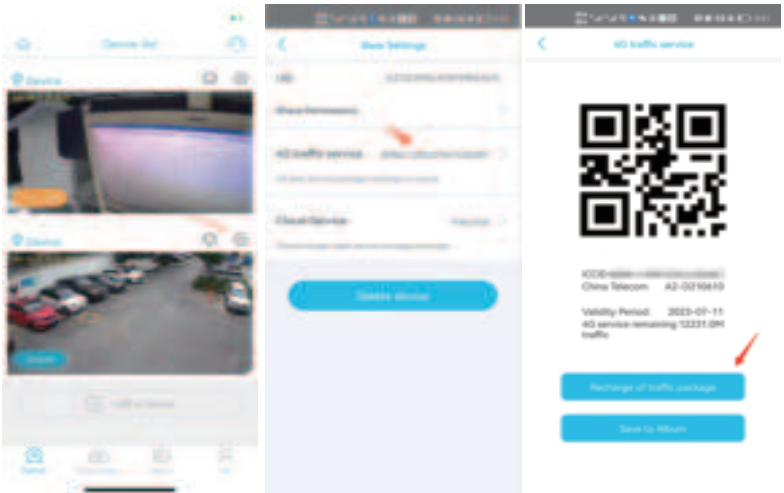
Device list

Device

Device

Add a device

More Settings

UID

Share Permission

4G traffic service

Cloud Service

Delete device

4G traffic service

ICCID:
China Telecom A2-0210610

Validity Period: 2023-07-11
4G service remaining 12231.0M traffic

Recharge of traffic package

Save to Album